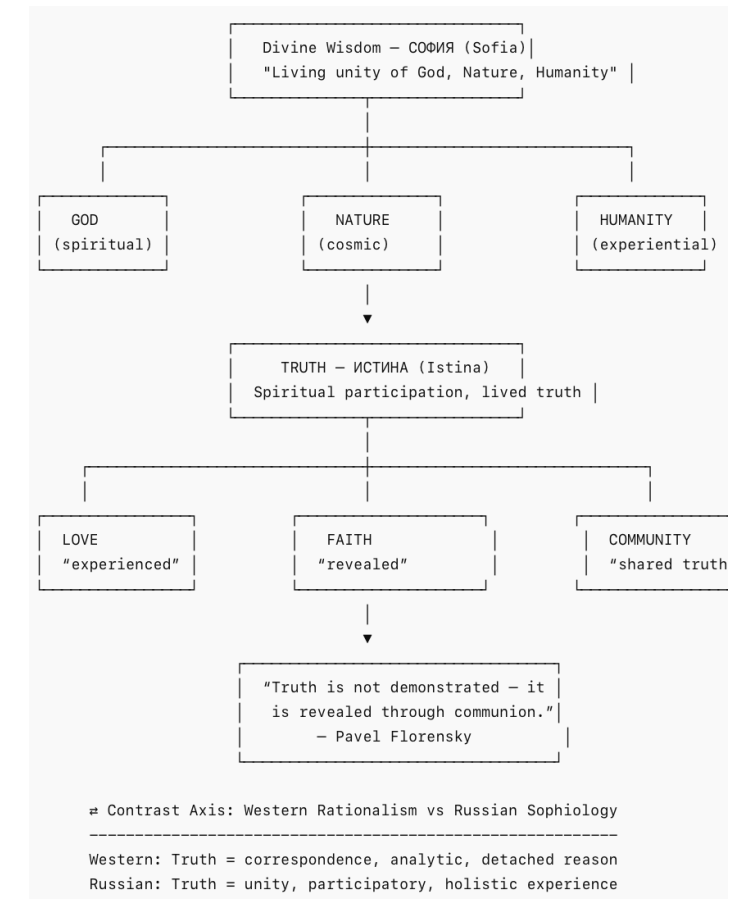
Divine Wisdom — СОФИЯ (Sofia)
"Living unity of God, Nature, Humanity"

GOD
(spiritual)

NATURE
(cosmic)

HUMANITY
(experiential)

TRUTH — ИСТИНА (Istina)
Spiritual participation, lived truth

LOVE
"experienced"

FAITH
"revealed"

COMMUNITY
"shared truth

"Truth is not demonstrated — it is revealed through communion."
— Pavel Florensky

⇄ Contrast Axis: Western Rationalism vs Russian Sophiology
--------------------------------------------------------
Western: Truth = correspondence, analytic, detached reason
Russian: Truth = unity, participatory, holistic experience